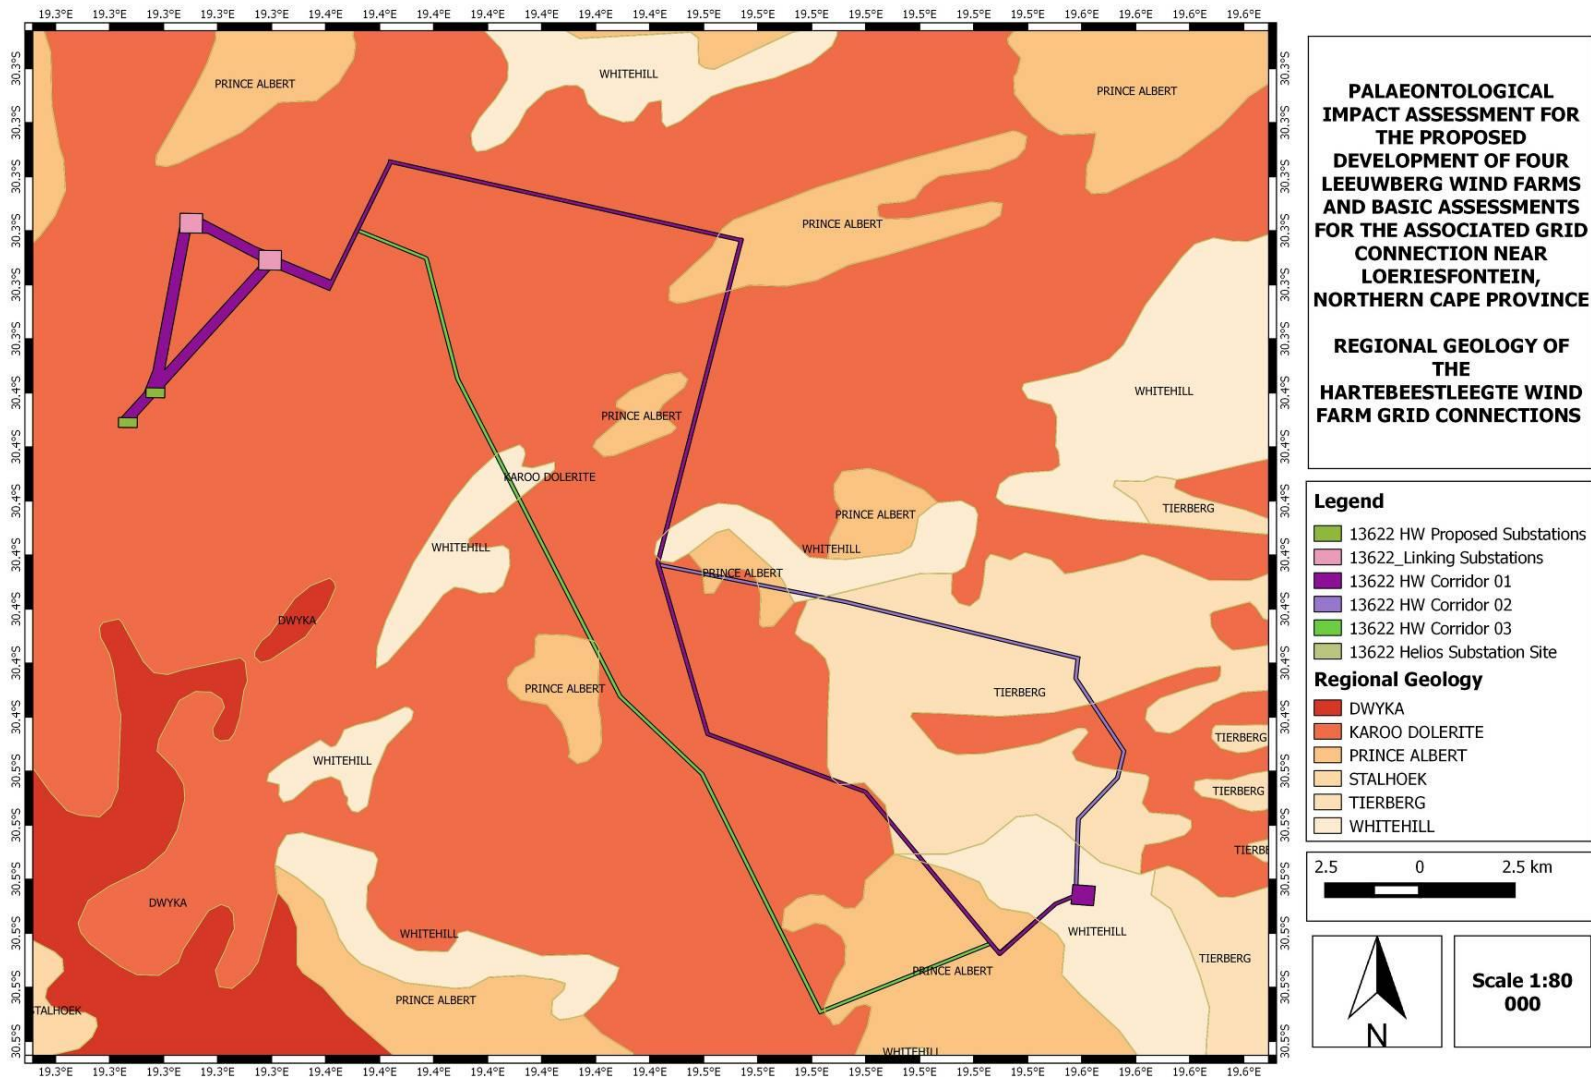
19.3°E 19.3°E 19.3°E 19.3°E 19.3°E 19.4°E 19.4°E 19.4°E 19.4°E 19.4°E 19.4°E 19.4°E 19.5°E 19.5°E 19.5°E 19.5°E 19.5°E 19.5°E 19.5°E 19.6°E 19.6°E 19.6°E 19.6°E

30.3°S 30.3°S 30.3°S 30.3°S 30.3°S 30.3°S 30.4°S 30.4°S 30.4°S 30.4°S 30.4°S 30.4°S 30.4°S 30.4°S 30.5°S 30.5°S 30.5°S 30.5°S 30.5°S 30.5°S 30.5°S

30.3°S 30.3°S 30.3°S 30.3°S 30.3°S 30.3°S 30.4°S 30.4°S 30.4°S 30.4°S 30.4°S 30.4°S 30.4°S 30.4°S 30.5°S 30.5°S 30.5°S 30.5°S 30.5°S 30.5°S 30.5°S

PRINCE ALBERT
WHITEHILL
PRINCE ALBERT
PRINCE ALBERT
WHITEHILL
PRINCE ALBERT
KAROO DOLERITE
TIERBERG
PRINCE ALBERT
WHITEHILL
WHITEHILL
PRINCE ALBERT
DWYKA
TIERBERG
PRINCE ALBERT
TIERBERG
WHITEHILL
TIERBERG
TIERB
DWYKA
WHITEHILL
WHITEHILL
PRINCE ALBERT
TIERBERG
PRINCE ALBERT
STALHOEK
WHITEHILL

19.3°E 19.3°E 19.3°E 19.3°E 19.3°E 19.4°E 19.4°E 19.4°E 19.4°E 19.4°E 19.4°E 19.4°E 19.5°E 19.5°E 19.5°E 19.5°E 19.5°E 19.5°E 19.5°E 19.6°E 19.6°E 19.6°E 19.6°E

PALAEONTOLOGICAL IMPACT ASSESSMENT FOR THE PROPOSED DEVELOPMENT OF FOUR LEEUWBERG WIND FARMS AND BASIC ASSESSMENTS FOR THE ASSOCIATED GRID CONNECTION NEAR LOERIESFONTEIN, NORTHERN CAPE PROVINCE

REGIONAL GEOLOGY OF THE HARTEBEESTLEEGTE WIND FARM GRID CONNECTIONS

Legend
13622 HW Proposed Substations
13622_Linking Substations
13622 HW Corridor 01
13622 HW Corridor 02
13622 HW Corridor 03
13622 Helios Substation Site
Regional Geology
DWYKA
KAROO DOLERITE
PRINCE ALBERT
STALHOEK
TIERBERG
WHITEHILL

2.5 0 2.5 km

N

Scale 1:80 000